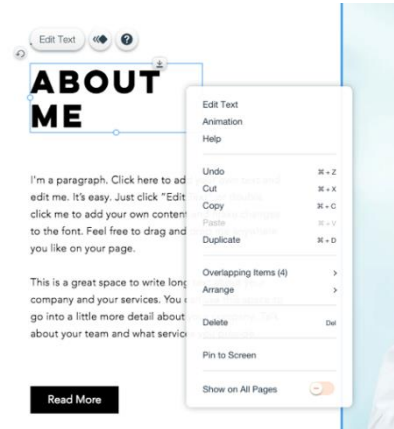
Edit Text

ABOUT ME

I'm a paragraph. Click here to ad edit me. It's easy. Just click "Edit click me to add your own content to the font. Feel free to drag and you like on your page.

This is a great space to write long company and your services. You go into a little more detail about about your team and what servic

Read More

Edit Text
Animation
Help

Undo ⌘+Z
Cut ⌘+X
Copy ⌘+C
Paste ⌘+V
Duplicate ⌘+D

Overlapping Items (4) >
Arrange >

Delete Del

Pin to Screen

Show on All Pages